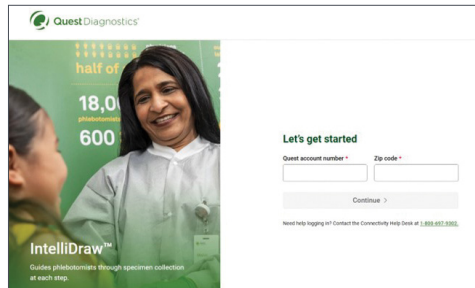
Quest Diagnostics

half of
18,0
phlebotomists
600

IntelliDraw™
Guides phlebotomists through specimen collection at each step.

Let's get started

Quest account number *
Zip code *

Continue >

Need help logging in? Contact the Connectivity Help Desk at 1-800-697-9302.